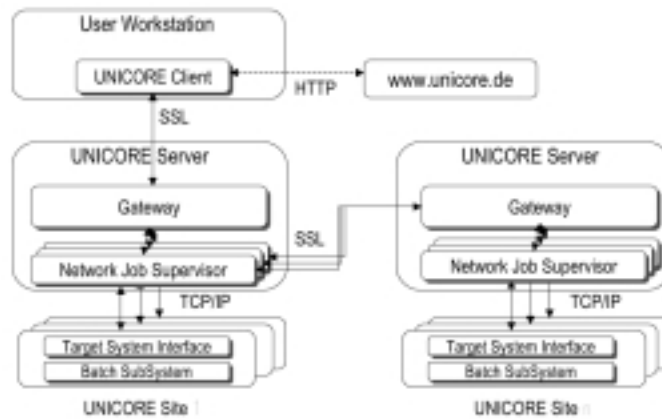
User Workstation

UNICORE Client

HTTP

www.unicore.de

SSL

UNICORE Server

Gateway

Network Job Supervisor

TCP/IP

Target System Interface

Batch SubSystem

UNICORE Site

SSL

UNICORE Server

Gateway

Network Job Supervisor

TCP/IP

Target System Interface

Batch SubSystem

UNICORE Site